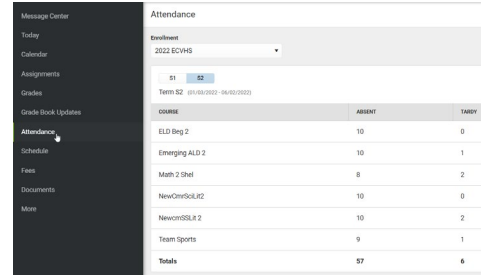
Message Center
Today
Calendar
Assignments
Grades
Grade Book Updates
Attendance
Schedule
Fees
Documents
More

Attendance

Enrollment
2022 ECVHS

S1 S2
Term S2 (01/00/2022 - 06/02/2022)

| COURSE | ABSENT | TARDY |
|---|---|---|
| ELD Beg 2 | 10 | 0 |
| Emerging ALD 2 | 10 | 1 |
| Math 2 Shel | 8 | 2 |
| NewOmrSciLit2 | 10 | 0 |
| NewcmSSLit 2 | 10 | 2 |
| Team Sports | 9 | 1 |
| Totals | 57 | 6 |